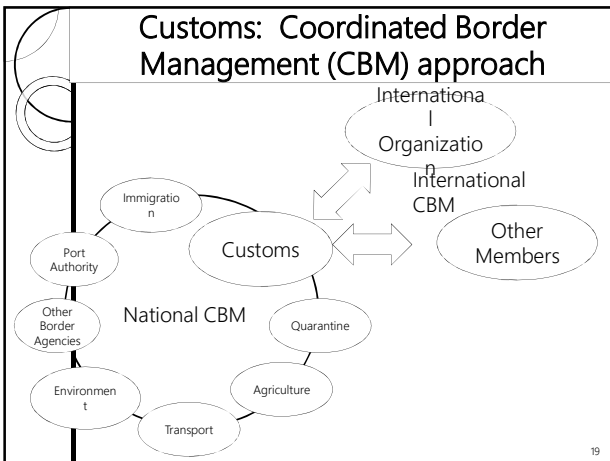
Customs: Coordinated Border Management (CBM) approach

International Organization

International CBM

Other Members

Immigration

Customs

Port Authority

Other Border Agencies

National CBM

Quarantine

Environment

Agriculture

Transport

19